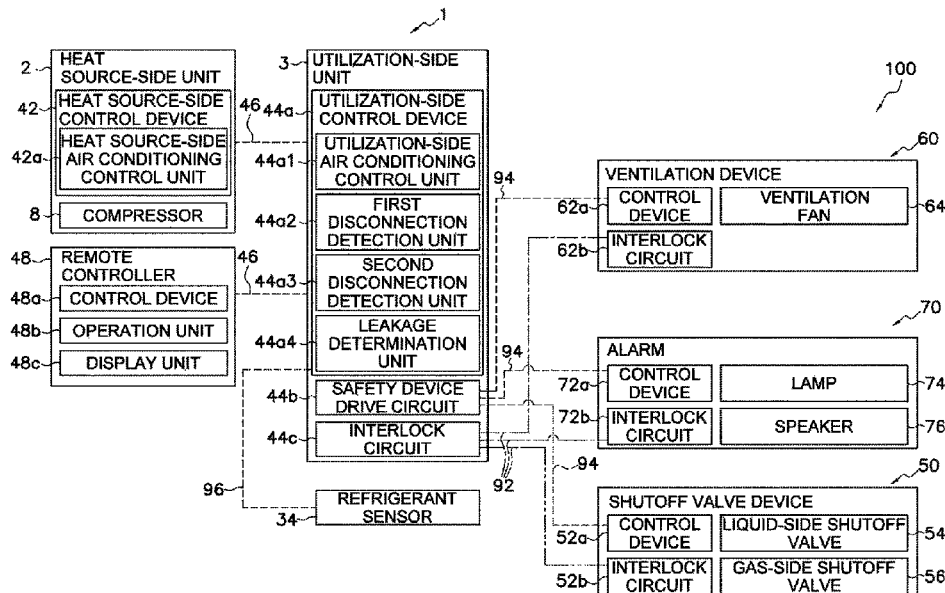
1

100

2 HEAT SOURCE-SIDE UNIT

42 HEAT SOURCE-SIDE CONTROL DEVICE

42a HEAT SOURCE-SIDE AIR CONDITIONING CONTROL UNIT

8 COMPRESSOR

46

3 UTILIZATION-SIDE UNIT

44a UTILIZATION-SIDE CONTROL DEVICE

44a1 UTILIZATION-SIDE AIR CONDITIONING CONTROL UNIT

44a2 FIRST DISCONNECTION DETECTION UNIT

44a3 SECOND DISCONNECTION DETECTION UNIT

44a4 LEAKAGE DETERMINATION UNIT

44b SAFETY DEVICE DRIVE CIRCUIT

44c INTERLOCK CIRCUIT

48 REMOTE CONTROLLER

46

48a CONTROL DEVICE

48b OPERATION UNIT

48c DISPLAY UNIT

96

34 REFRIGERANT SENSOR

92

94

94

94

60

VENTILATION DEVICE

62a CONTROL DEVICE

VENTILATION FAN 64

62b INTERLOCK CIRCUIT

70

ALARM

72a CONTROL DEVICE

LAMP 74

72b INTERLOCK CIRCUIT

SPEAKER 76

50

SHUTOFF VALVE DEVICE

52a CONTROL DEVICE

LIQUID-SIDE SHUTOFF VALVE 54

52b INTERLOCK CIRCUIT

GAS-SIDE SHUTOFF VALVE 56